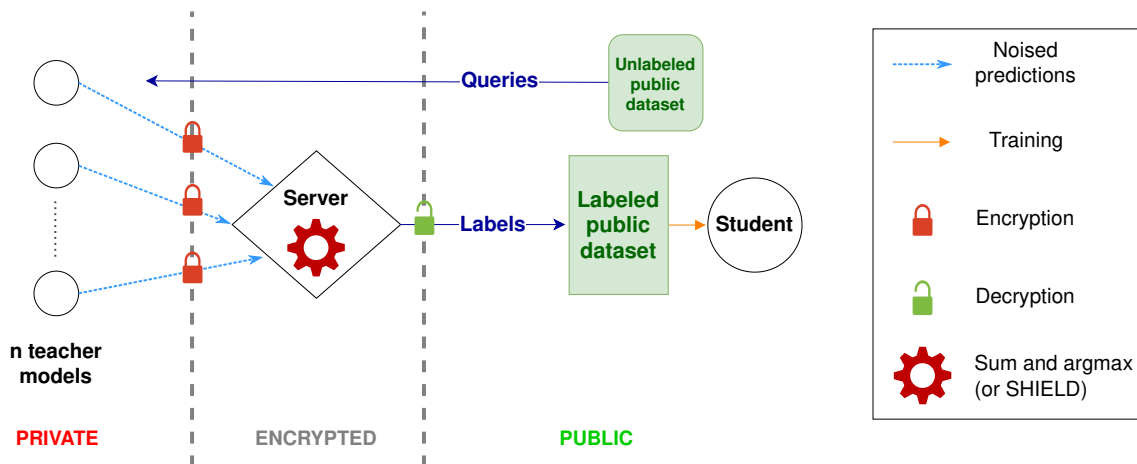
Queries

Unlabeled public dataset

Server

Labels

Labeled public dataset

Student

n teacher models

PRIVATE

ENCRYPTED

PUBLIC

Noised predictions

Training

Encryption

Decryption

Sum and argmax (or SHIELD)